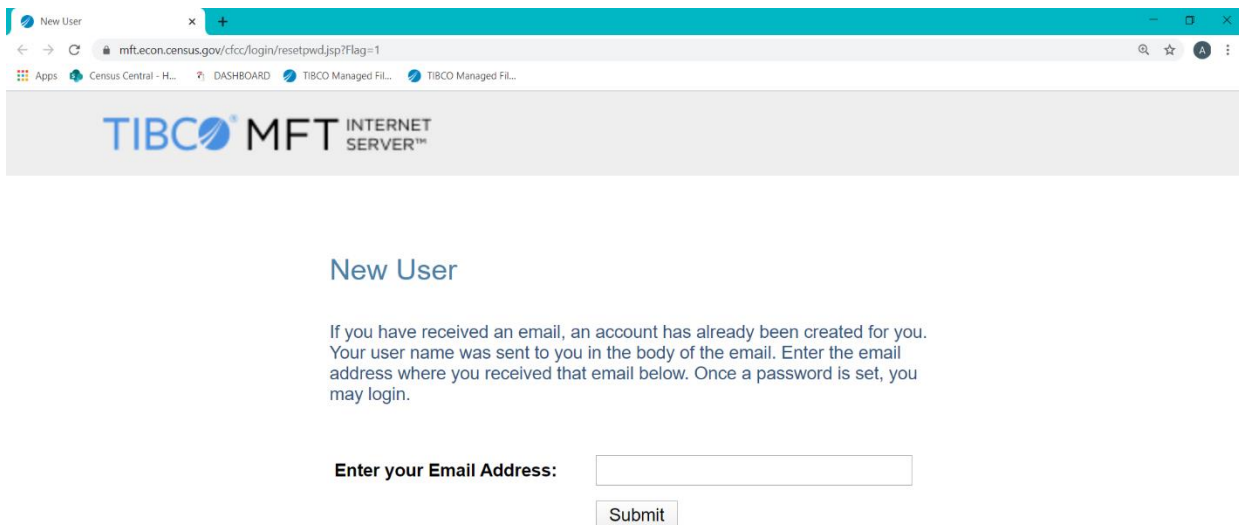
New User ×
mft.econ.census.gov/cfcc/login/resetpwd.jsp?Flag=1
Apps Census Central - H... DASHBOARD TIBCO Managed Fil... TIBCO Managed Fil...

TIBCO MFT INTERNET SERVER™

New User

If you have received an email, an account has already been created for you. Your user name was sent to you in the body of the email. Enter the email address where you received that email below. Once a password is set, you may login.

Enter your Email Address:

Submit